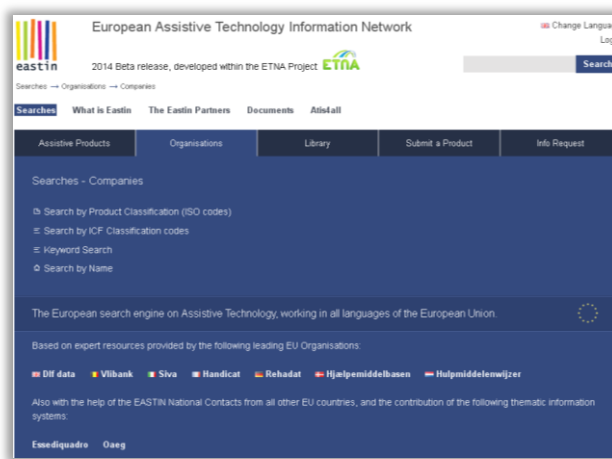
eastin

European Assistive Technology Information Network

2014 Beta release, developed within the ETNA Project ETNA

Change Langua

Log

Search

Searches → Organisations → Companies

Searches What is Eastin The Eastin Partners Documents Atis4all

| Assistive Products | Organisations | Library | Submit a Product | Info Request |
|---|---|---|---|---|

Searches - Companies

Search by Product Classification (ISO codes)

Search by ICF Classification codes

Keyword Search

Search by Name

The European search engine on Assistive Technology, working in all languages of the European Union.

Based on expert resources provided by the following leading EU Organisations:

Dlf data Vlibank Siva Handicat Rehadat Hjælpemiddelbasen Hulpmiddelenwijzer

Also with the help of the EASTIN National Contacts from all other EU countries, and the contribution of the following thematic information systems:

Essediquadro Oaeg